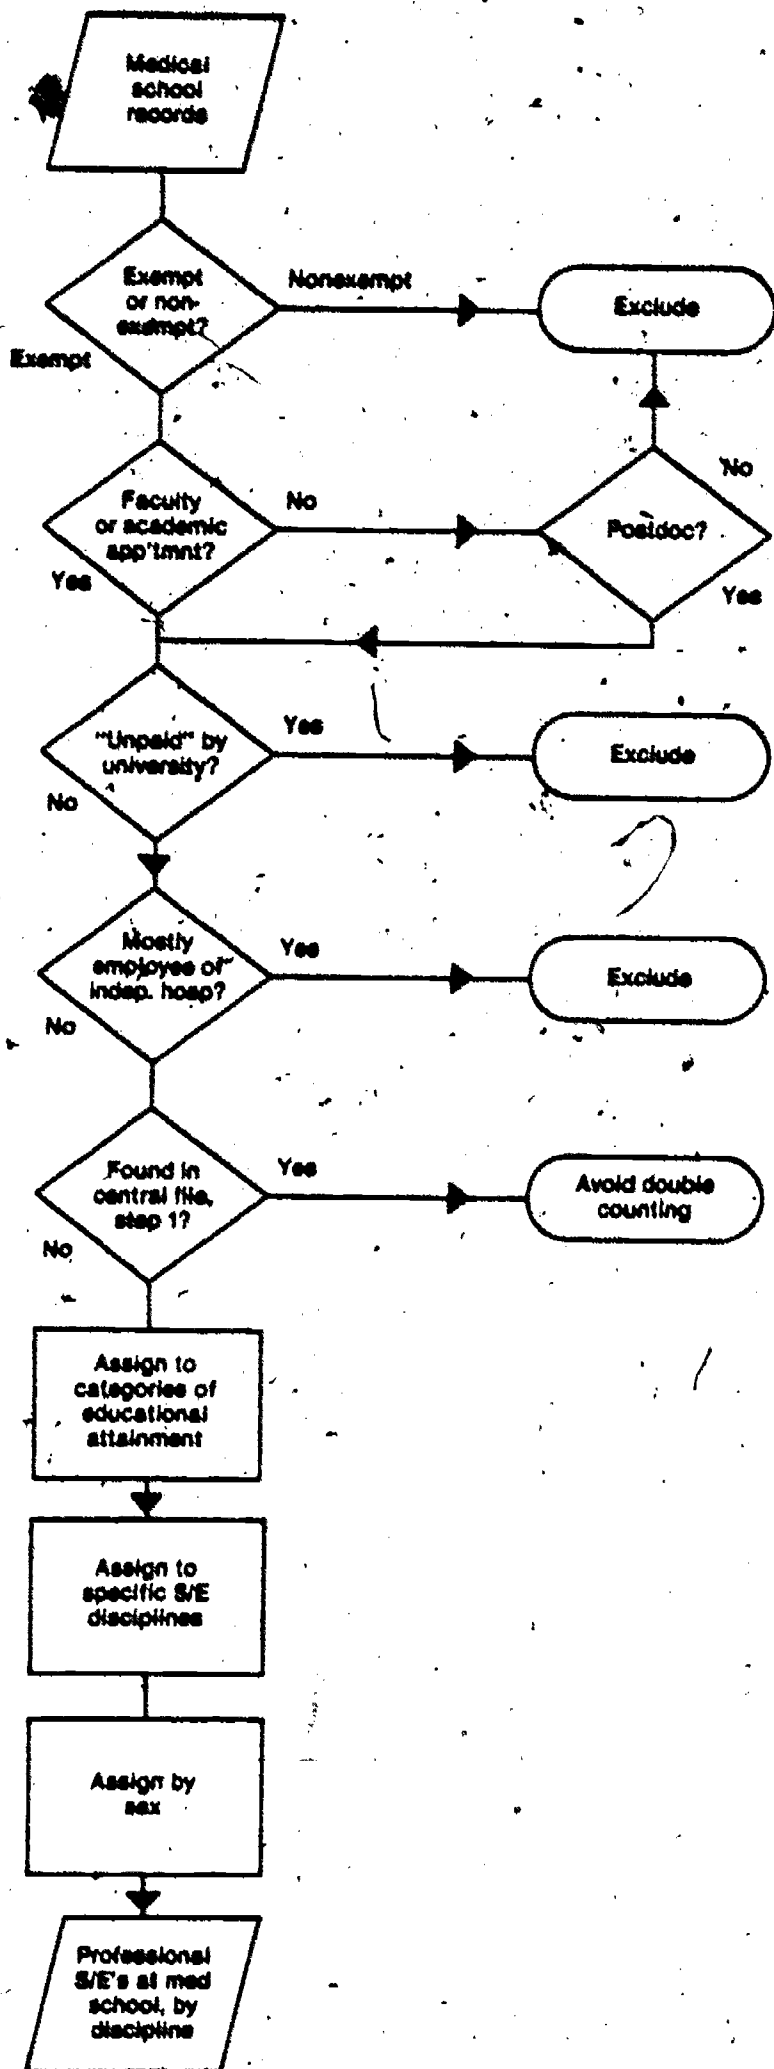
Medical school records

Exempt or non-exempt?

Nonexempt

Exclude

Exempt

No

Faculty or academic app'tmnt?

No

Postdoc?

Yes

Yes

"Unpaid" by university?

Yes

Exclude

No

Mostly employee of indep. hosp?

Yes

Exclude

No

Found in central file, step 1?

Yes

Avoid double counting

No

Assign to categories of educational attainment

Assign to specific S/E disciplines

Assign by sex

Professional S/E's at med school, by discipline